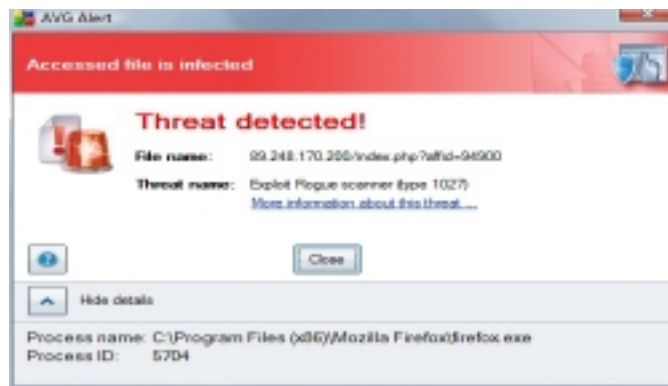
AVG Alert

Accessed file is infected

Threat detected!

File name: 89.248.170.200/index.php?affid=94900

Threat name: Exploit Rogue scanner (type 1027)

More information about this threat ...

Close

Hide details

Process name: C:\Program Files (x86)\Mozilla Firefox\firefox.exe
Process ID: 5704